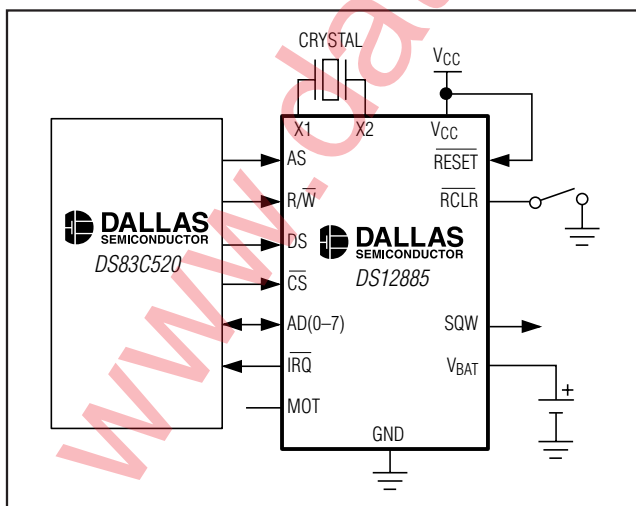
CRYSTAL

$V_{CC}$

X1 X2

$V_{CC}$

$\overline{RESET}$

$\overline{RCLR}$

DALLAS SEMICONDUCTOR

DS83C520

AS

$R/\overline{W}$

DS

$\overline{CS}$

AD(0–7)

$\overline{IRQ}$

MOT

DALLAS SEMICONDUCTOR

DS12885

SQW

$V_{BAT}$

+

GND

www.da